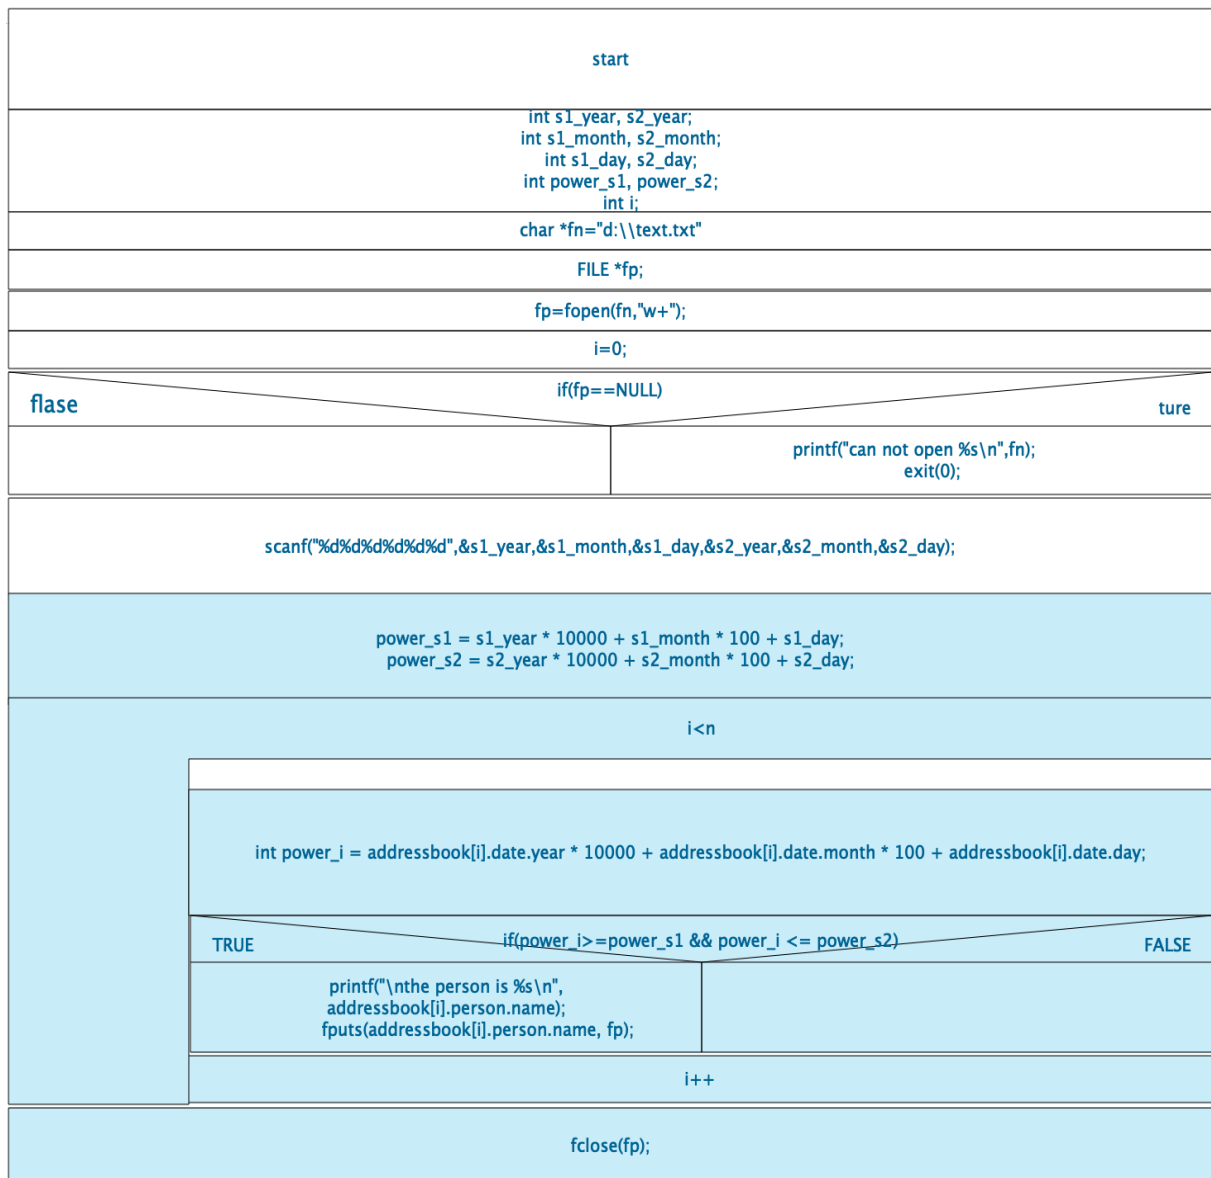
start

int s1_year, s2_year;
int s1_month, s2_month;
int s1_day, s2_day;
int power_s1, power_s2;
int i;

char *fn="d:\\text.txt"

FILE *fp;

fp=fopen(fn,"w+");

i=0;

if(fp==NULL)

flase

ture

printf("can not open %s\n",fn);
exit(0);

scanf("%d%d%d%d%d%d",&s1_year,&s1_month,&s1_day,&s2_year,&s2_month,&s2_day);

power_s1 = s1_year * 10000 + s1_month * 100 + s1_day;
power_s2 = s2_year * 10000 + s2_month * 100 + s2_day;

i<n

int power_i = addressbook[i].date.year * 10000 + addressbook[i].date.month * 100 + addressbook[i].date.day;

if(power_i>=power_s1 && power_i <= power_s2)

TRUE

FALSE

printf("\nthe person is %s\n", addressbook[i].person.name);
fputs(addressbook[i].person.name, fp);

i++

fclose(fp);